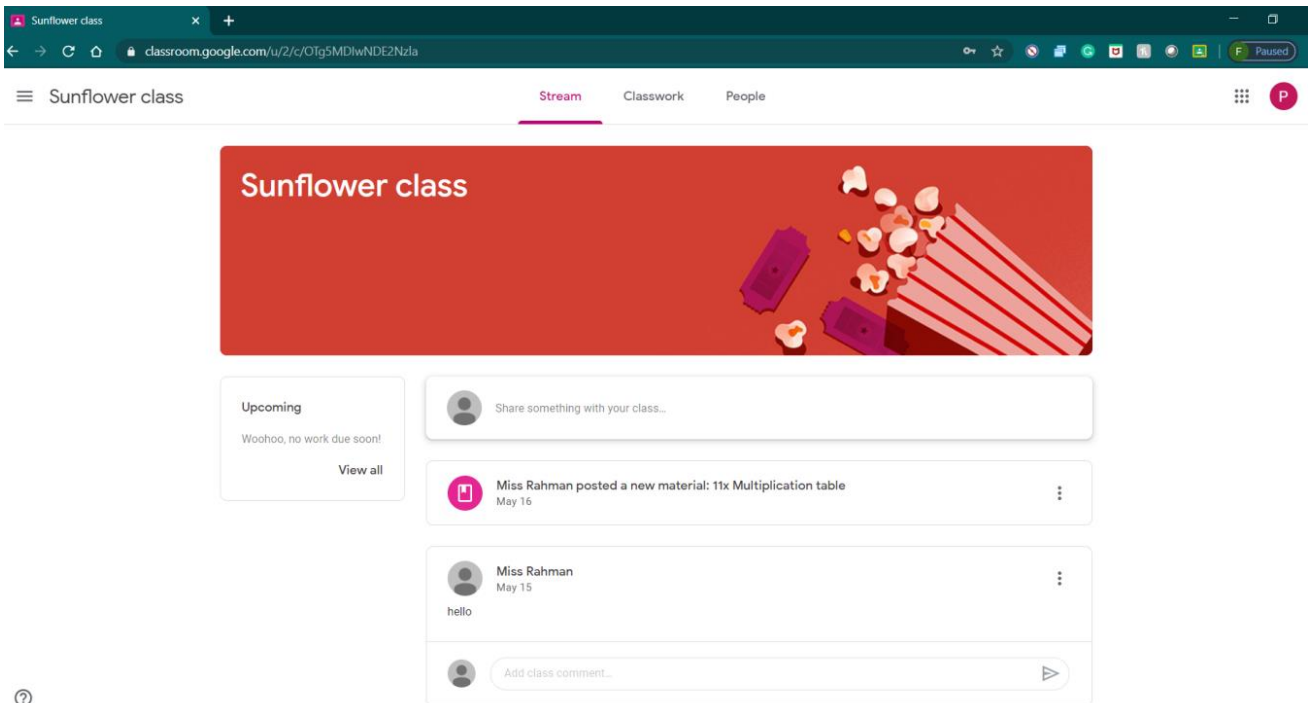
Sunflower class

classroom.google.com/u/2/c/OTg5MDIwNDE2Nzla

F Paused

Sunflower class

Stream

Classwork

People

P

Sunflower class

Upcoming

Woohoo, no work due soon!

View all

Share something with your class...

Miss Rahman posted a new material: 11x Multiplication table

May 16

Miss Rahman

May 15

hello

Add class comment...